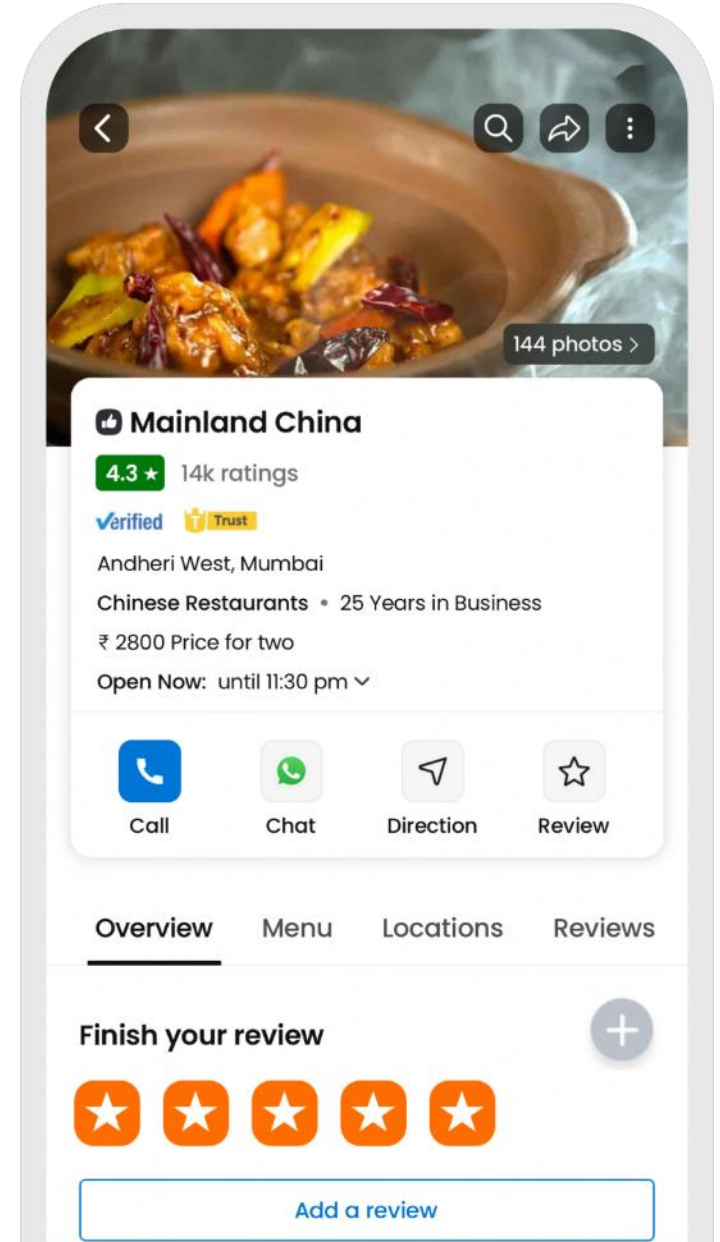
144 photos >

Mainland China

4.3 ★ 14k ratings

Verified Trust

Andheri West, Mumbai

Chinese Restaurants • 25 Years in Business

₹ 2800 Price for two

Open Now: until 11:30 pm

Call
Chat
Direction
Review

Overview
Menu
Locations
Reviews

Finish your review

Add a review